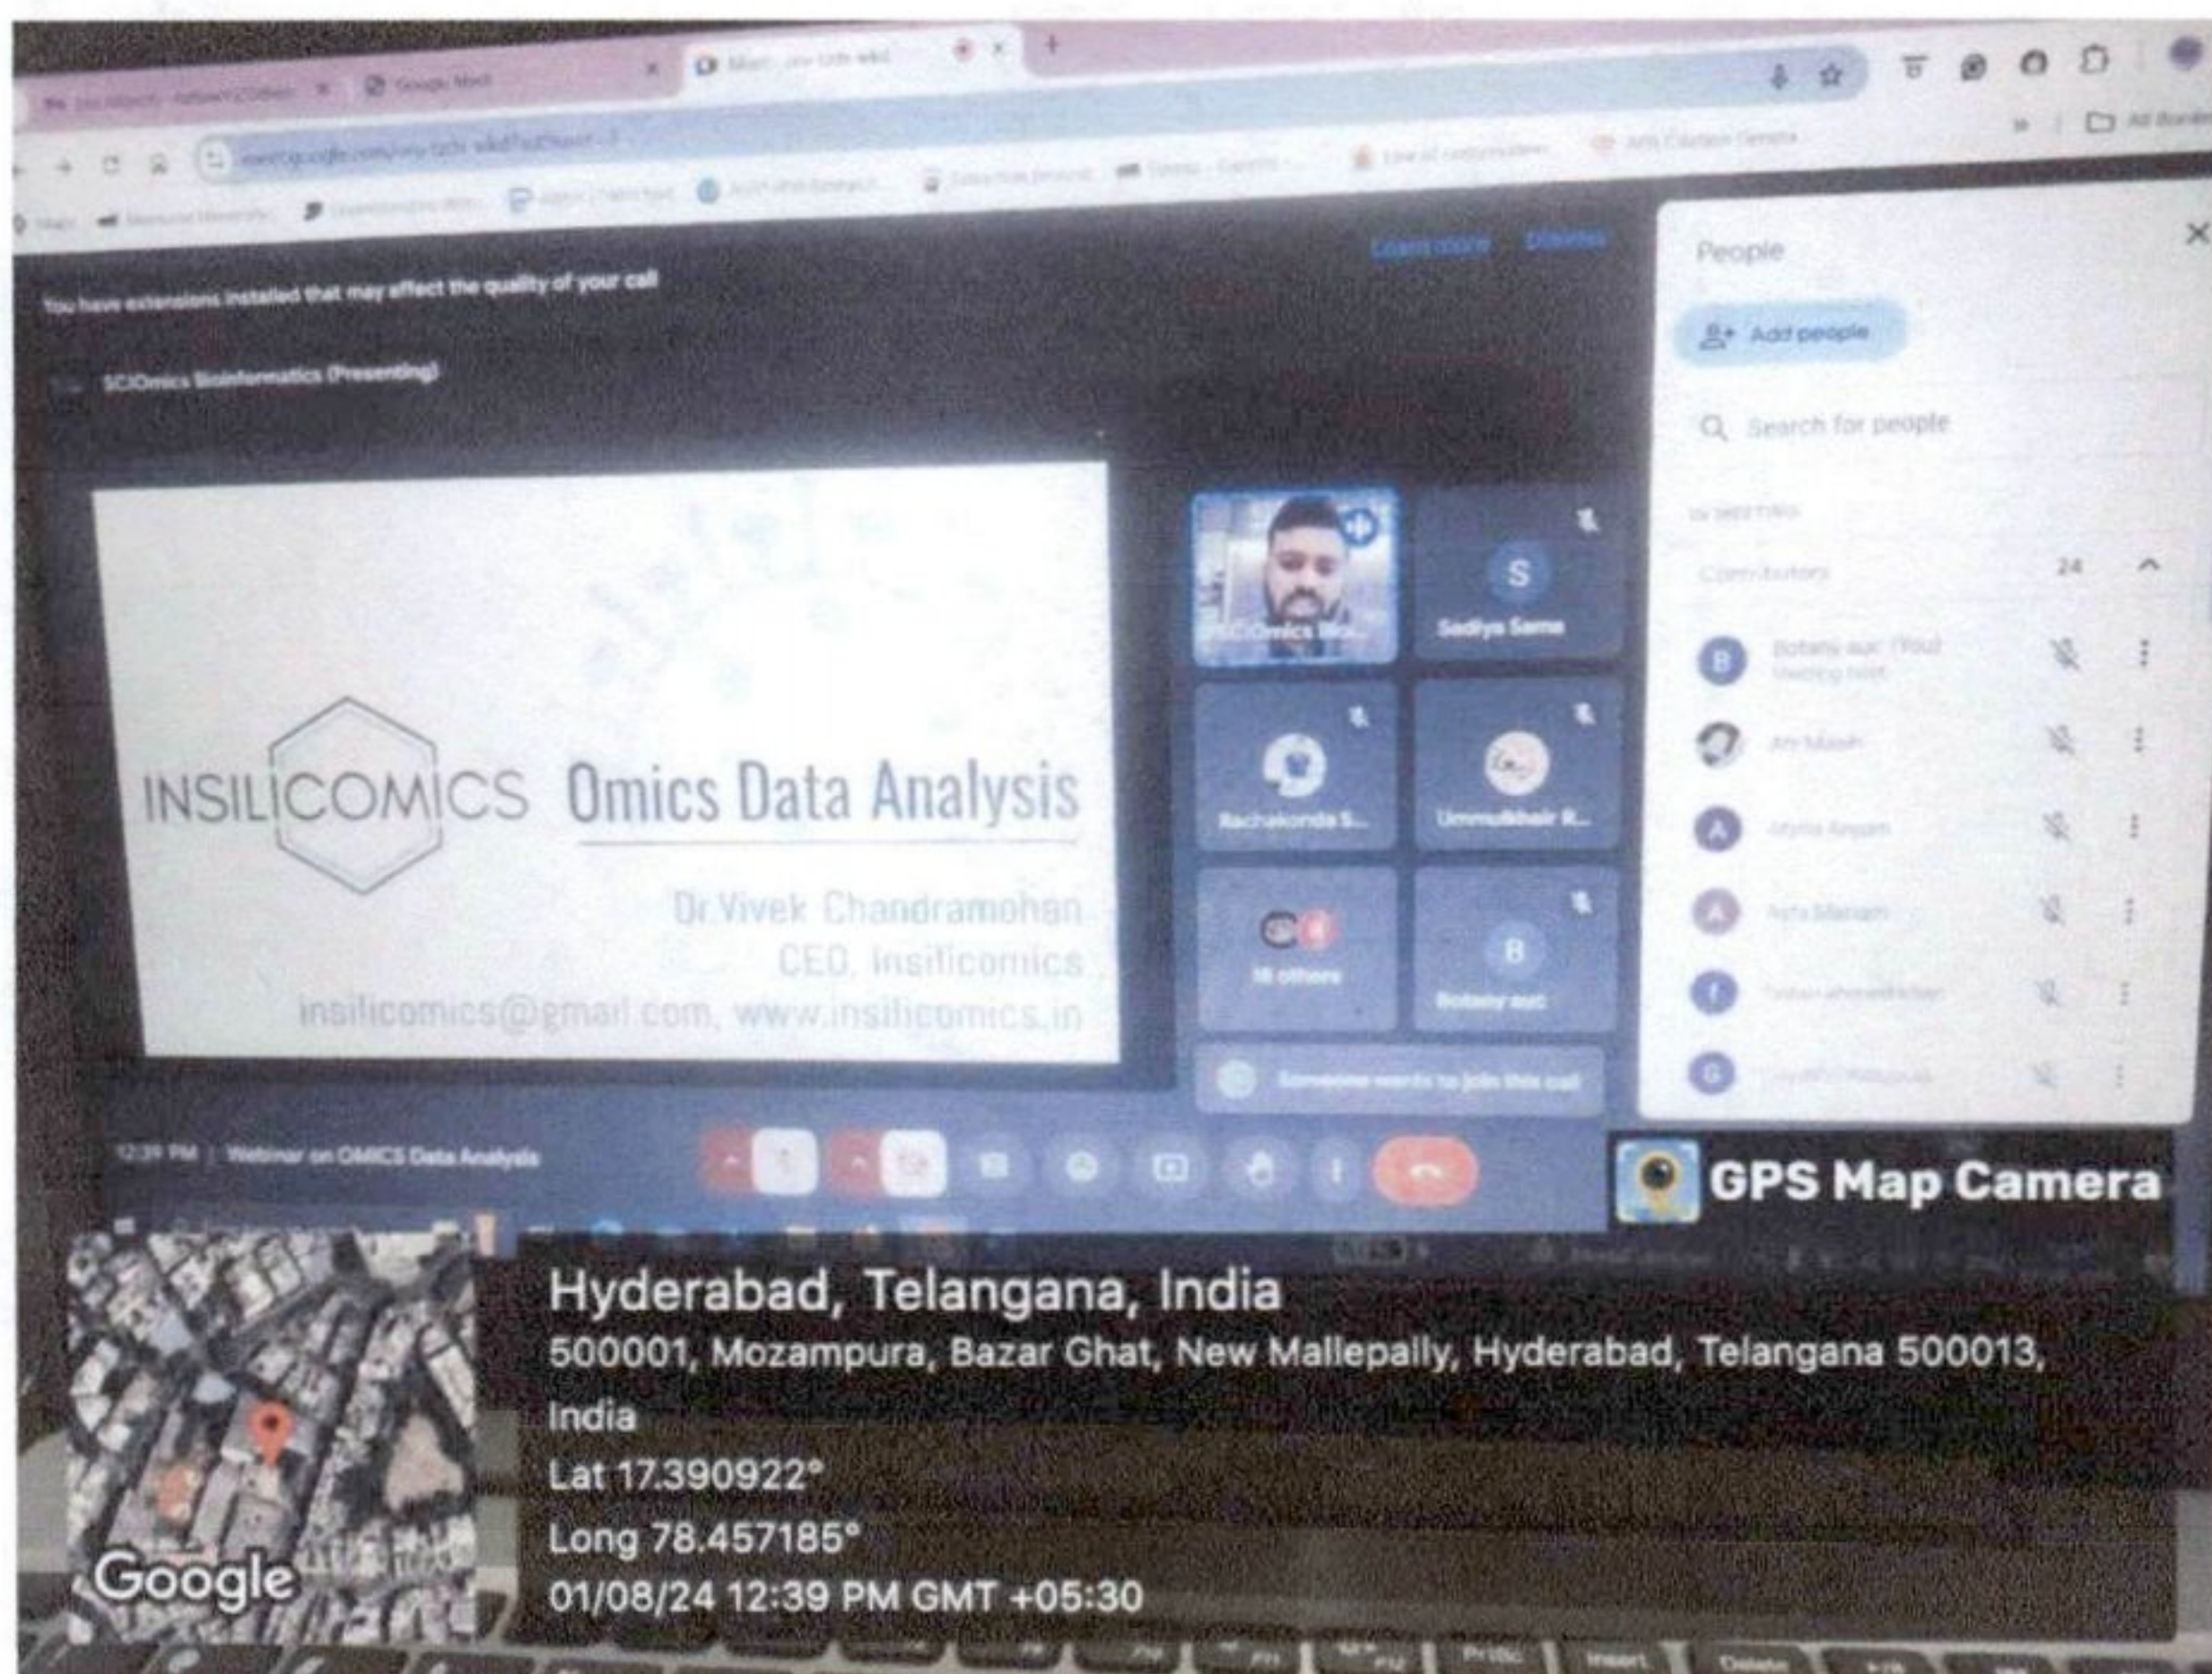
Google Meet

People

Add people

Search for people

Contributors 24

You have extensions installed that may affect the quality of your call

SCIOmics Bioinformatics (Presenting)

INSILICOMICS Omics Data Analysis

Dr.Vivek Chandramohan
CEO, Insilicomics
insilicomics@gmail.com, www.insilicomics.in

S
Sadiya Sama

Rachakonda S...

Ummulkhair R...

18 others

B
Botany auc

Someone wants to join this call

12:39 PM | Webinar on OMICS Data Analysis

GPS Map Camera

Hyderabad, Telangana, India
500001, Mozampura, Bazar Ghat, New Mallepally, Hyderabad, Telangana 500013, India
Lat 17.390922°
Long 78.457185°
01/08/24 12:39 PM GMT +05:30

Google